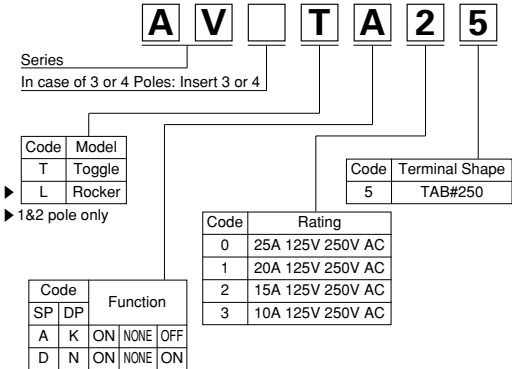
A V T A 2 5

Series

In case of 3 or 4 Poles: Insert 3 or 4

| Code | Model |
|---|---|
| T | Toggle |
| ▶ L | Rocker |

▶1&2 pole only

| Code | Terminal Shape |
|---|---|
| 5 | TAB#250 |

| Code | Rating |
|---|---|
| 0 | 25A 125V 250V AC |
| 1 | 20A 125V 250V AC |
| 2 | 15A 125V 250V AC |
| 3 | 10A 125V 250V AC |

| Code SP | Code DP | Function | | |
|---|---|---|---|---|
| A | K | ON | NONE | OFF |
| D | N | ON | NONE | ON |